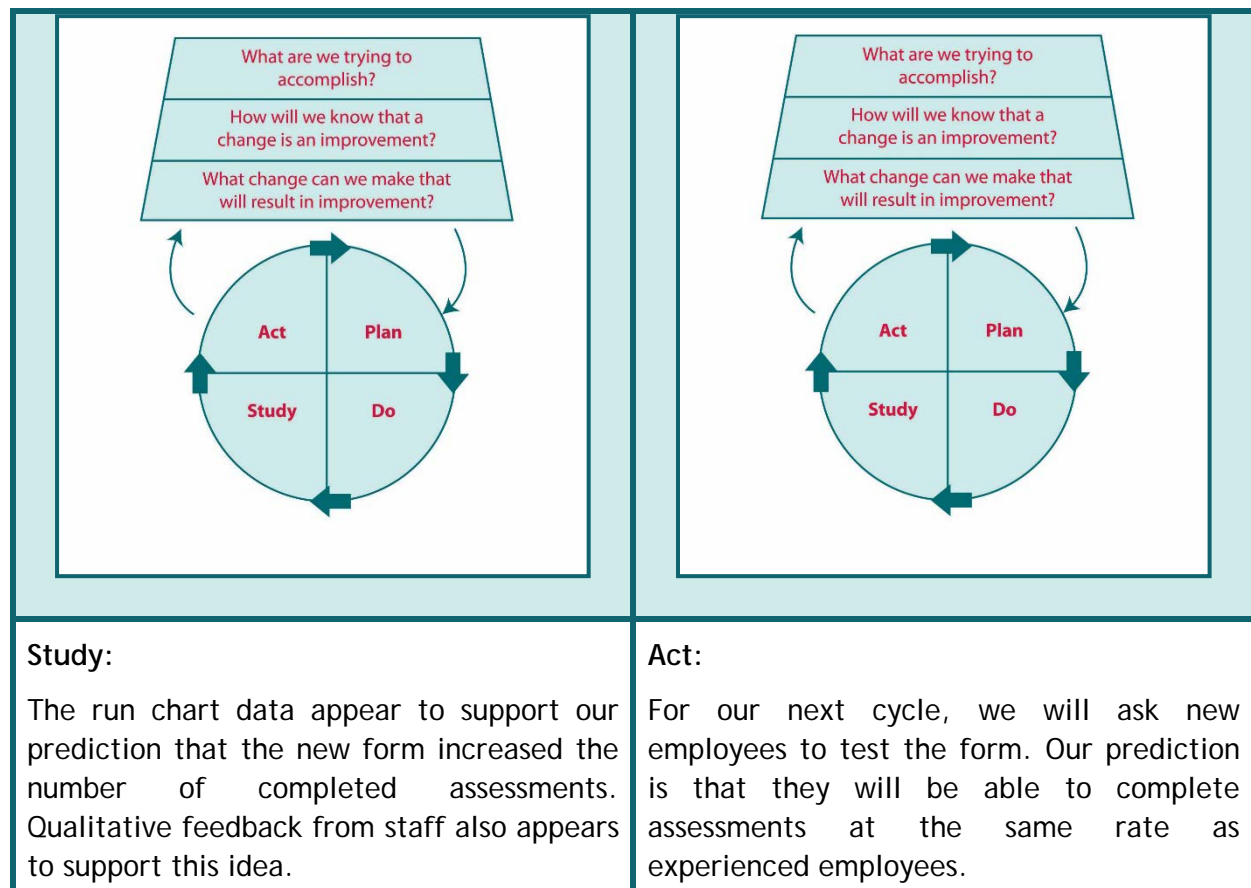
What are we trying to accomplish?

How will we know that a change is an improvement?

What change can we make that will result in improvement?

Act

Plan

Study

Do

What are we trying to accomplish?

How will we know that a change is an improvement?

What change can we make that will result in improvement?

Act

Plan

Study

Do

Study:

The run chart data appear to support our prediction that the new form increased the number of completed assessments. Qualitative feedback from staff also appears to support this idea.

Act:

For our next cycle, we will ask new employees to test the form. Our prediction is that they will be able to complete assessments at the same rate as experienced employees.